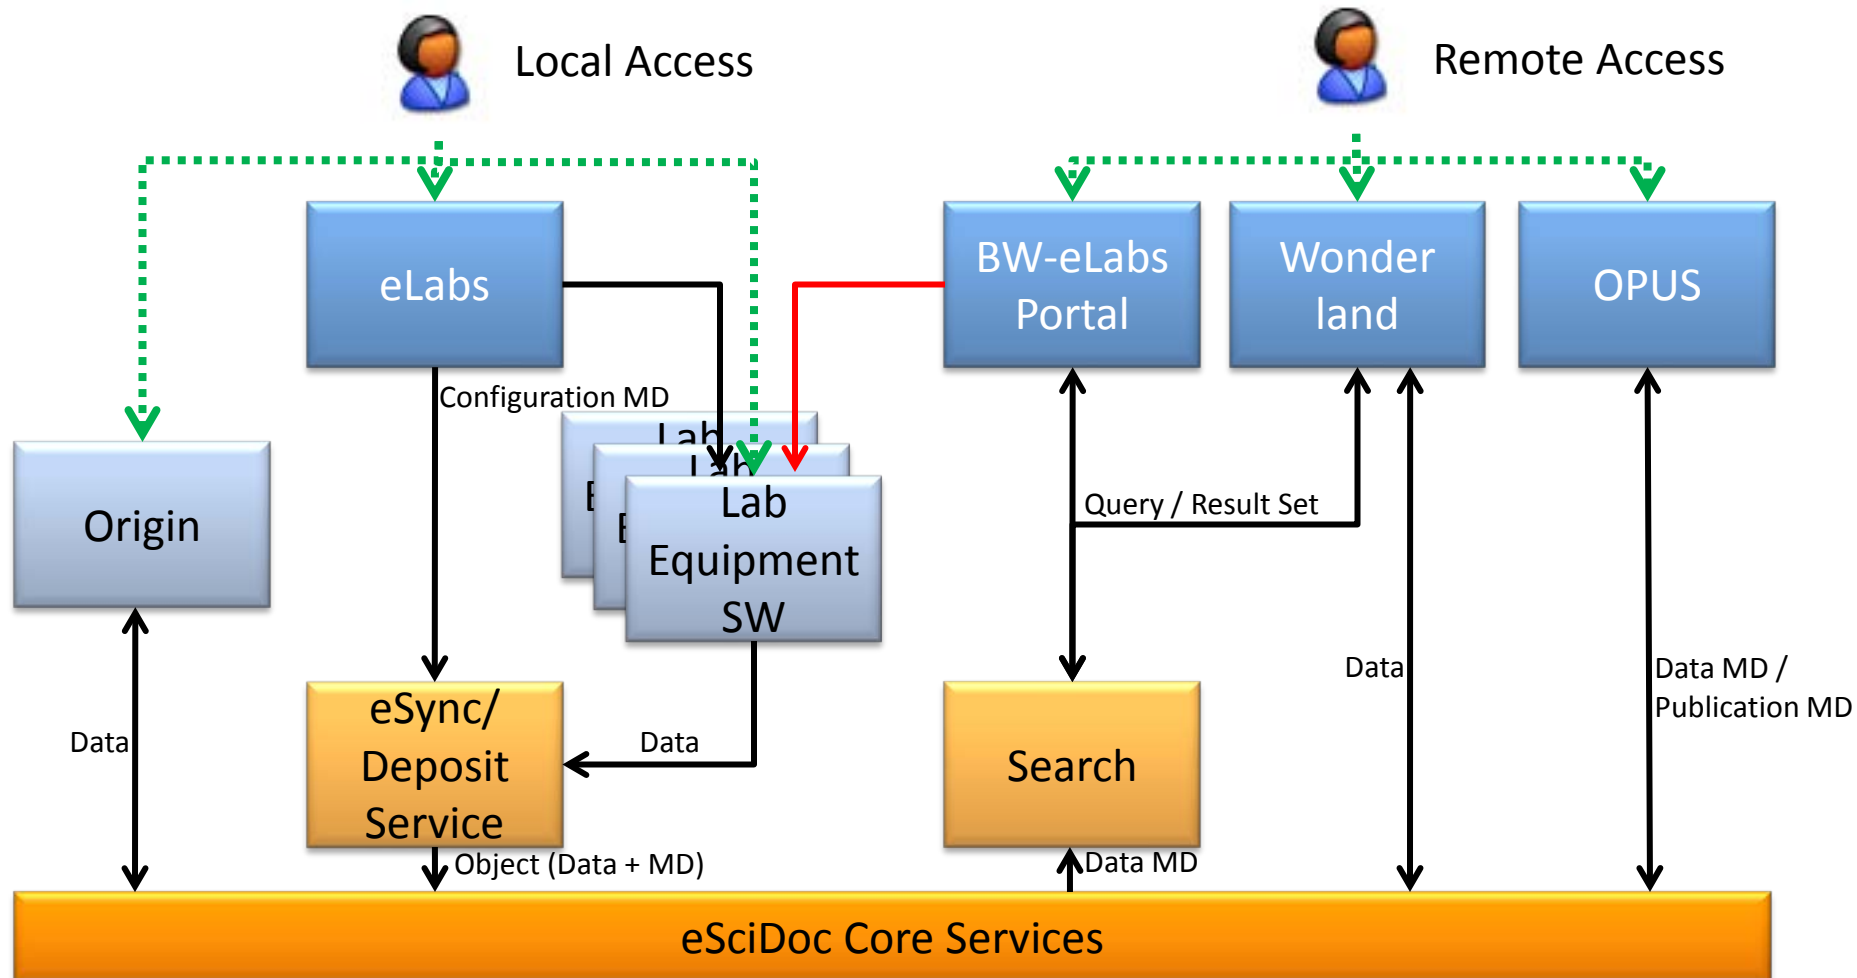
Local Access

Remote Access

eLabs

BW-eLabs Portal

Wonder land

OPUS

Configuration MD

Lab

Lab

E

E

Lab Equipment SW

Origin

Query / Result Set

Data

Data MD / Publication MD

Data

eSync/ Deposit Service

Data

Search

Object (Data + MD)

Data MD

eSciDoc Core Services